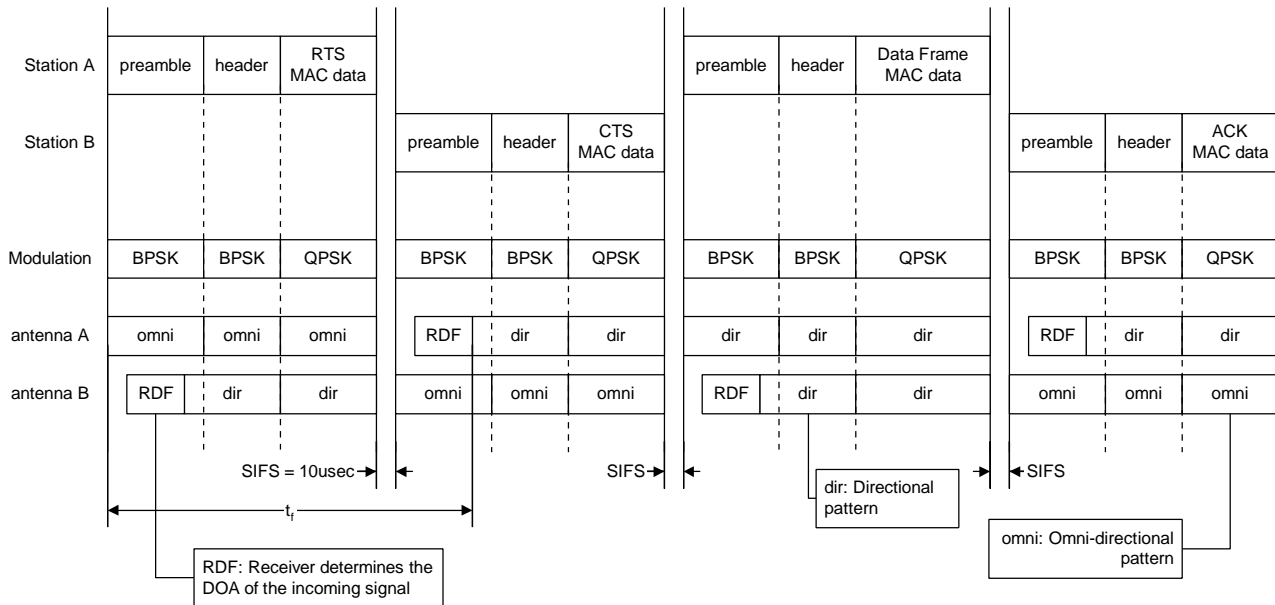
Station A preamble header RTS MAC data preamble header Data Frame MAC data

Station B preamble header CTS MAC data preamble header ACK MAC data

Modulation BPSK BPSK QPSK BPSK BPSK QPSK BPSK BPSK QPSK BPSK BPSK QPSK

antenna A omni omni omni RDF dir dir dir dir dir RDF dir dir

antenna B RDF dir dir omni omni omni RDF dir dir omni omni omni

SIFS = 10usec SIFS SIFS

$t_f$

dir: Directional pattern

omni: Omni-directional pattern

RDF: Receiver determines the DOA of the incoming signal